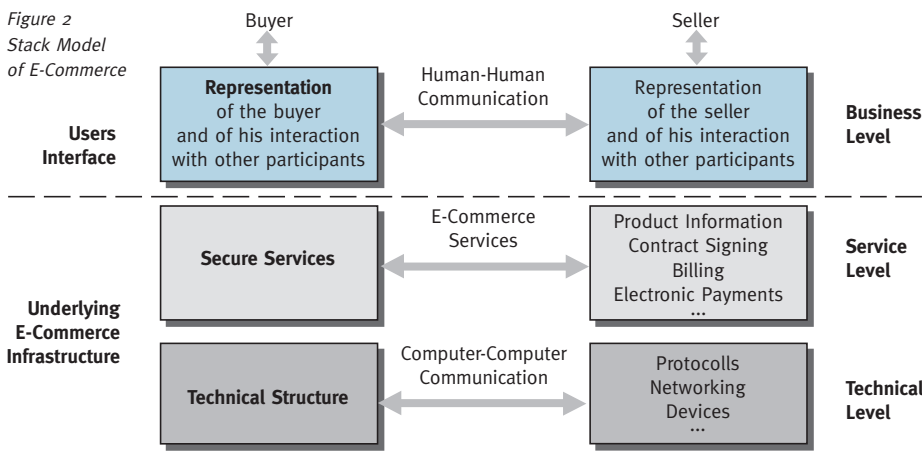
Figure 2
Stack Model
of E-Commerce

Buyer

Seller

Users Interface

Representation of the buyer and of his interaction with other participants

Human-Human Communication

Representation of the seller and of his interaction with other participants

Business Level

Secure Services

E-Commerce Services

Product Information
Contract Signing
Billing
Electronic Payments
...

Service Level

Underlying E-Commerce Infrastructure

Technical Structure

Computer-Computer Communication

Protocolls
Networking
Devices
...

Technical Level